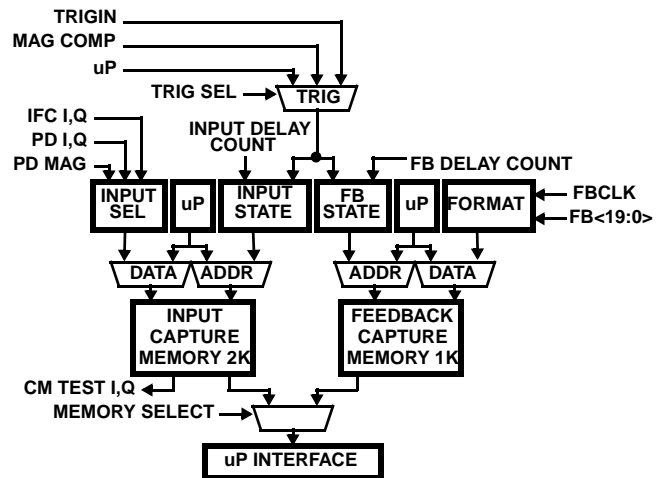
TRIGIN
MAG COMP
uP
TRIG SEL
TRIG
IFC I,Q
PD I,Q
PD MAG
INPUT DELAY COUNT
FB DELAY COUNT
INPUT SEL
uP
INPUT STATE
FB STATE
uP
FORMAT
FBCLK
FB<19:0>
DATA
ADDR
ADDR
DATA
INPUT CAPTURE MEMORY 2K
FEEDBACK CAPTURE MEMORY 1K
CM TEST I,Q
MEMORY SELECT
uP INTERFACE